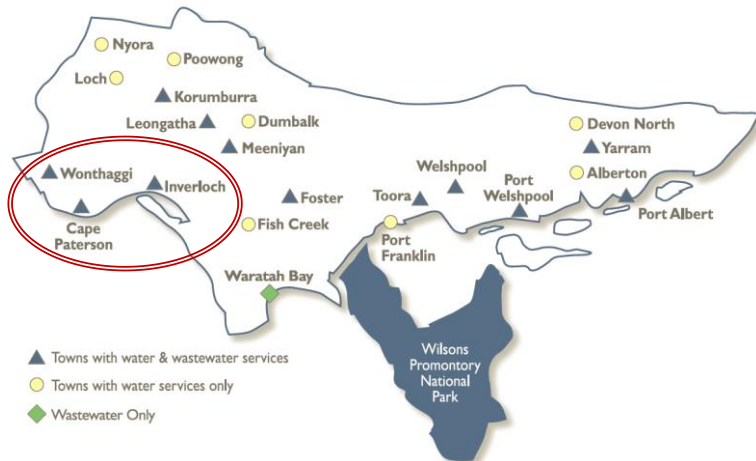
Nyora
Poowong
Loch
Korumburra
Leongatha
Dumbalk
Meeniyan
Devon North
Yarram
Alberton
Wonthaggi
Inverloch
Foster
Welshpool
Toora
Port Welshpool
Port Albert
Cape Paterson
Fish Creek
Port Franklin
Waratah Bay
Wilsons Promontory National Park

Towns with water & wastewater services
Towns with water services only
Wastewater Only